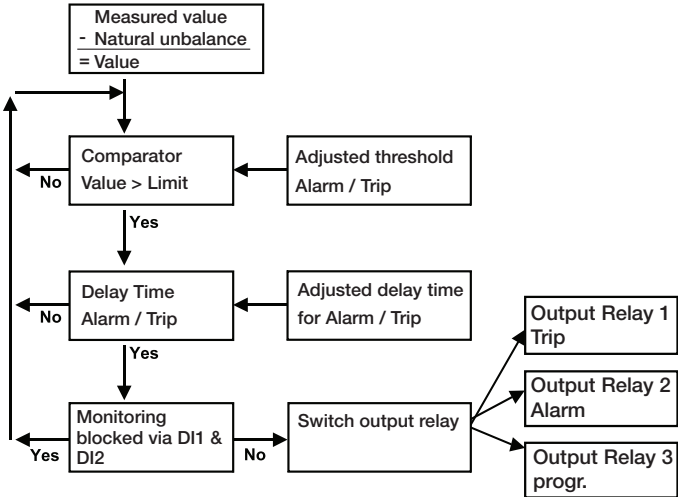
Measured value
- Natural unbalance
= Value

Comparator
Value > Limit

No

Adjusted threshold
Alarm / Trip

Yes

Delay Time
Alarm / Trip

No

Adjusted delay time
for Alarm / Trip

Yes

Monitoring
blocked via DI1 &
DI2

Yes

No

Switch output relay

Output Relay 1
Trip

Output Relay 2
Alarm

Output Relay 3
progr.